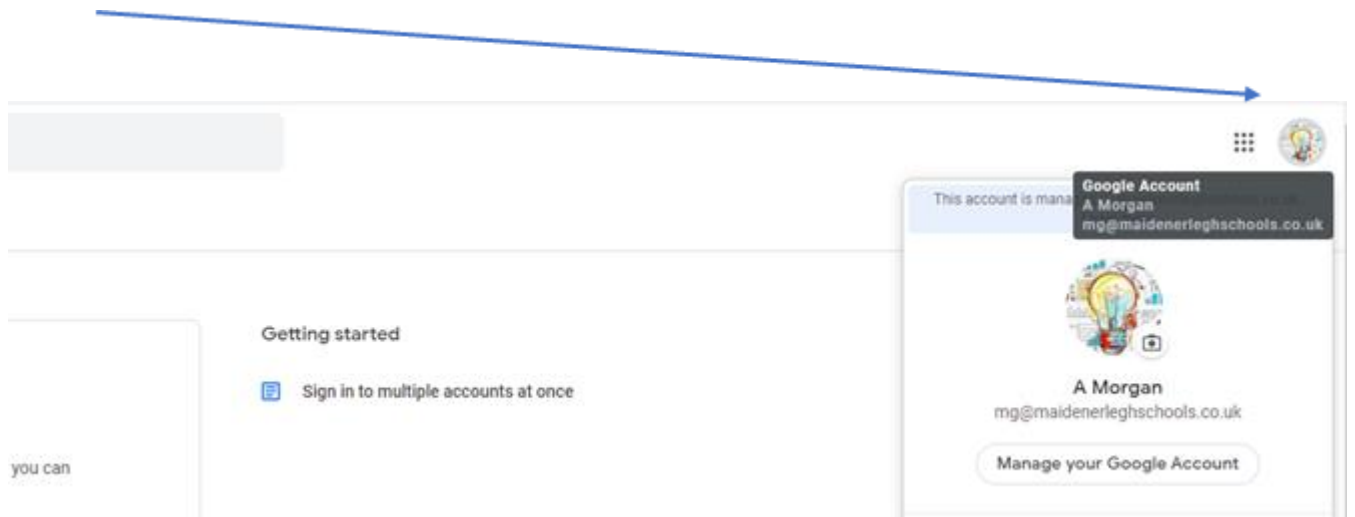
Google Account
A Morgan
mg@maidenerleghschools.co.uk

This account is mana

A Morgan
mg@maidenerleghschools.co.uk

Manage your Google Account

Getting started

Sign in to multiple accounts at once

you can